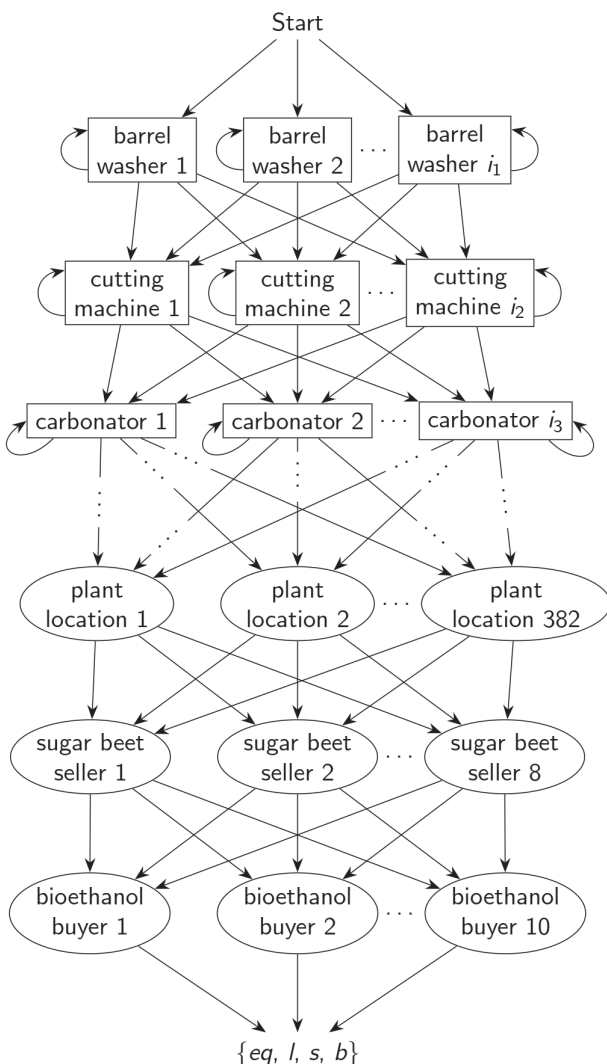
Start

barrel washer 1
barrel washer 2
. . .
barrel washer $i_1$

cutting machine 1
cutting machine 2
. . .
cutting machine $i_2$

carbonator 1
carbonator 2
. . .
carbonator $i_3$

plant location 1
plant location 2
. . .
plant location 382

sugar beet seller 1
sugar beet seller 2
. . .
sugar beet seller 8

bioethanol buyer 1
bioethanol buyer 2
. . .
bioethanol buyer 10

$\{eq, l, s, b\}$